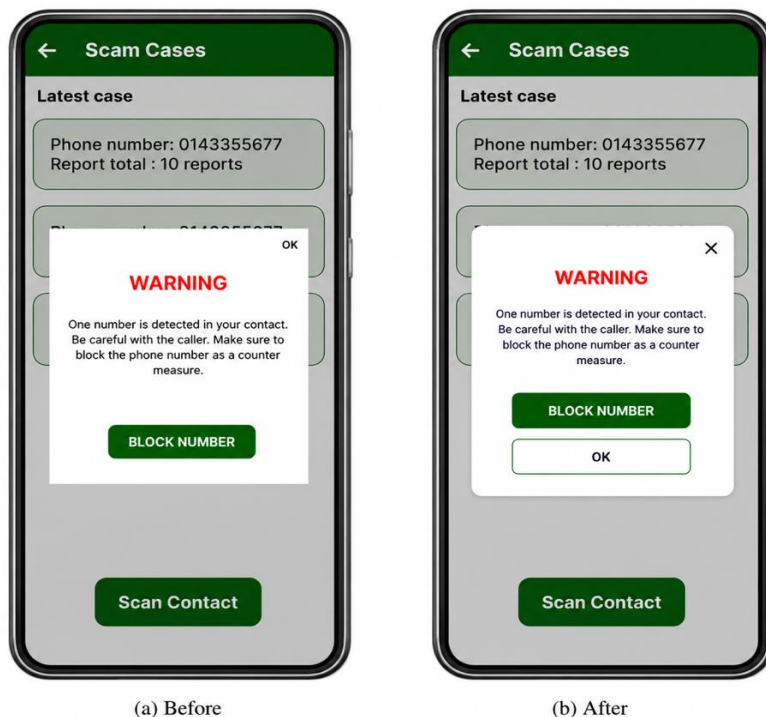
← Scam Cases

Latest case

Phone number: 0143355677
Report total : 10 reports

Phone number: 0143355677

OK

WARNING

One number is detected in your contact. Be careful with the caller. Make sure to block the phone number as a counter measure.

BLOCK NUMBER

Scan Contact

(a) Before

← Scam Cases

Latest case

Phone number: 0143355677
Report total : 10 reports

×

WARNING

One number is detected in your contact. Be careful with the caller. Make sure to block the phone number as a counter measure.

BLOCK NUMBER

OK

Scan Contact

(b) After